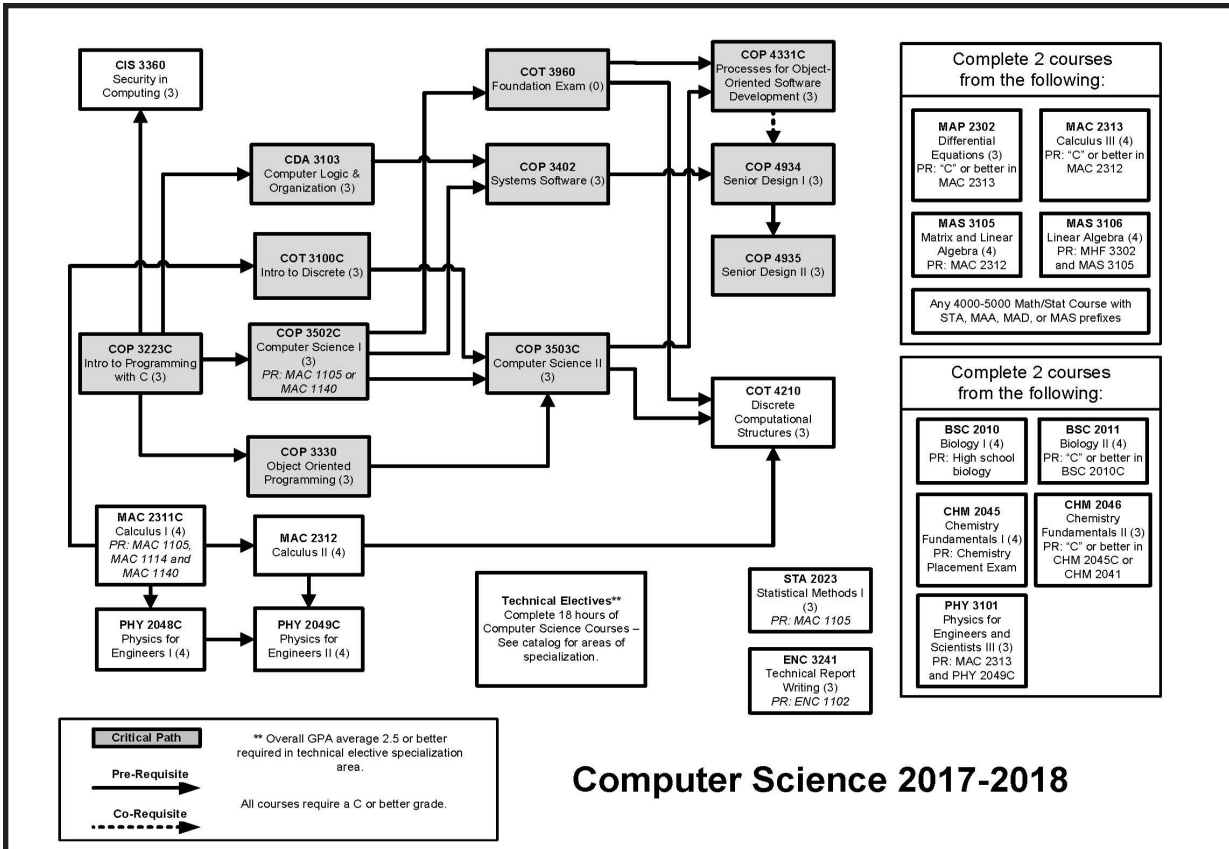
CIS 3360
Security in Computing (3)

CDA 3103
Computer Logic & Organization (3)

COT 3960
Foundation Exam (0)

COP 3402
Systems Software (3)

COP 4331C
Processes for Object-Oriented Software Development (3)

COP 4934
Senior Design I (3)

COP 4935
Senior Design II (3)

COT 3100C
Intro to Discrete (3)

COP 3223C
Intro to Programming with C (3)

COP 3502C
Computer Science I (3)
PR: MAC 1105 or MAC 1140

COP 3503C
Computer Science II (3)

COT 4210
Discrete Computational Structures (3)

COP 3330
Object Oriented Programming (3)

MAC 2311C
Calculus I (4)
PR: MAC 1105, MAC 1114 and MAC 1140

MAC 2312
Calculus II (4)

PHY 2048C
Physics for Engineers I (4)

PHY 2049C
Physics for Engineers II (4)

Technical Electives**
Complete 18 hours of Computer Science Courses – See catalog for areas of specialization.

STA 2023
Statistical Methods I (3)
PR: MAC 1105

ENC 3241
Technical Report Writing (3)
PR: ENC 1102

Complete 2 courses from the following:

MAP 2302
Differential Equations (3)
PR: "C" or better in MAC 2313

MAC 2313
Calculus III (4)
PR: "C" or better in MAC 2312

MAS 3105
Matrix and Linear Algebra (4)
PR: MAC 2312

MAS 3106
Linear Algebra (4)
PR: MHF 3302 and MAS 3105

Any 4000-5000 Math/Stat Course with STA, MAA, MAD, or MAS prefixes

Complete 2 courses from the following:

BSC 2010
Biology I (4)
PR: High school biology

BSC 2011
Biology II (4)
PR: "C" or better in BSC 2010C

CHM 2045
Chemistry Fundamentals I (4)
PR: Chemistry Placement Exam

CHM 2046
Chemistry Fundamentals II (3)
PR: "C" or better in CHM 2045C or CHM 2041

PHY 3101
Physics for Engineers and Scientists III (3)
PR: MAC 2313 and PHY 2049C

Critical Path
Pre-Requisite
Co-Requisite

** Overall GPA average 2.5 or better required in technical elective specialization area.

All courses require a C or better grade.

Computer Science 2017-2018